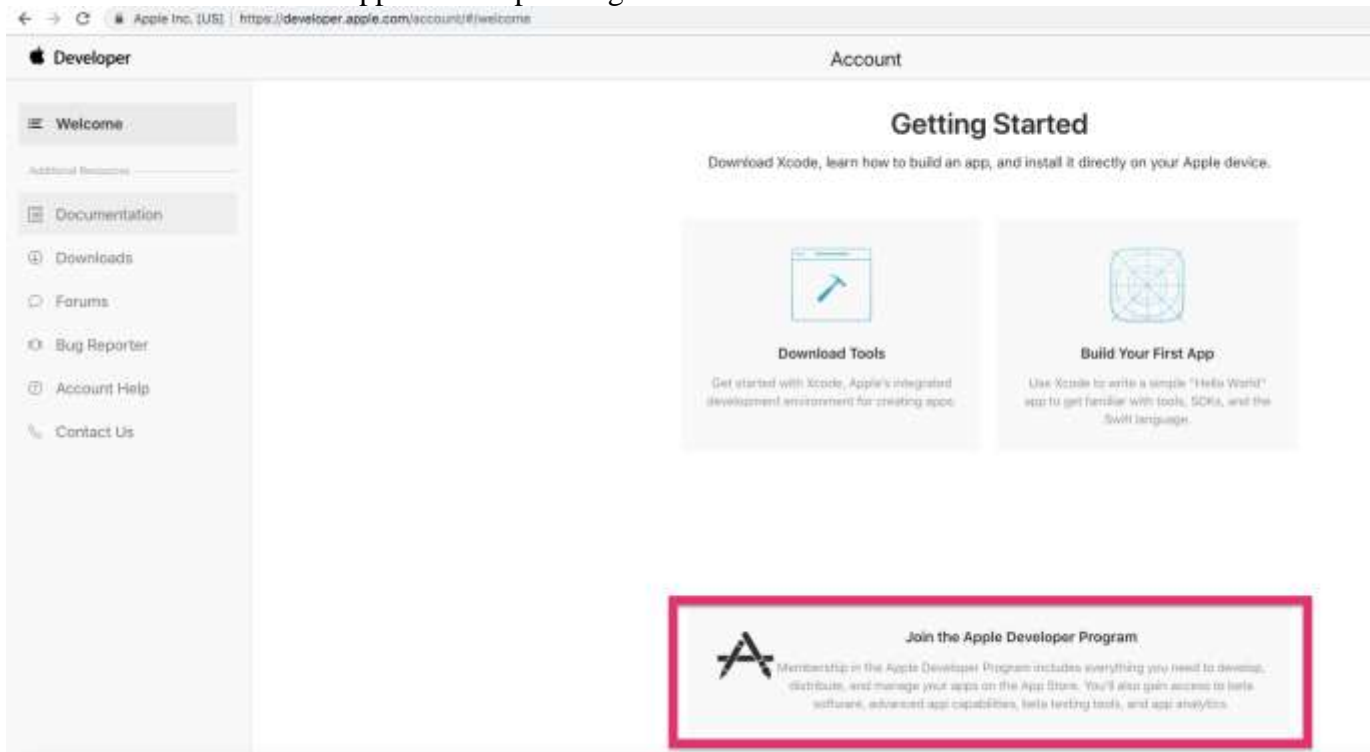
Apple Inc. [US] | https://developer.apple.com/account/#/welcome

Developer

Account

Welcome

Additional Resources

Documentation

Downloads

Forums

Bug Reporter

Account Help

Contact Us

Getting Started

Download Xcode, learn how to build an app, and install it directly on your Apple device.

Download Tools

Get started with Xcode, Apple's integrated development environment for creating apps.

Build Your First App

Use Xcode to write a simple "Hello World" app to get familiar with tools, SDKs, and the Swift language.

Join the Apple Developer Program

Membership in the Apple Developer Program includes everything you need to develop, distribute, and manage your apps on the App Store. You'll also gain access to beta software, advanced app capabilities, beta testing tools, and app analytics.